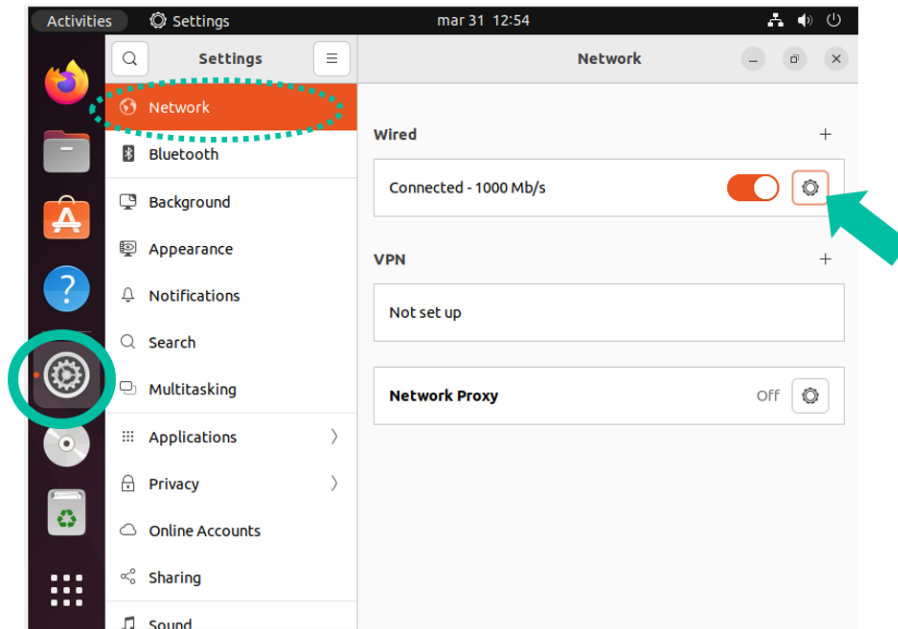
Activities
Settings
mar 31 12:54

Settings

Network
Bluetooth
Background
Appearance
Notifications
Search
Multitasking
Applications
Privacy
Online Accounts
Sharing
Sound

Network

Wired
+
Connected - 1000 Mb/s

VPN
+
Not set up

Network Proxy
Off